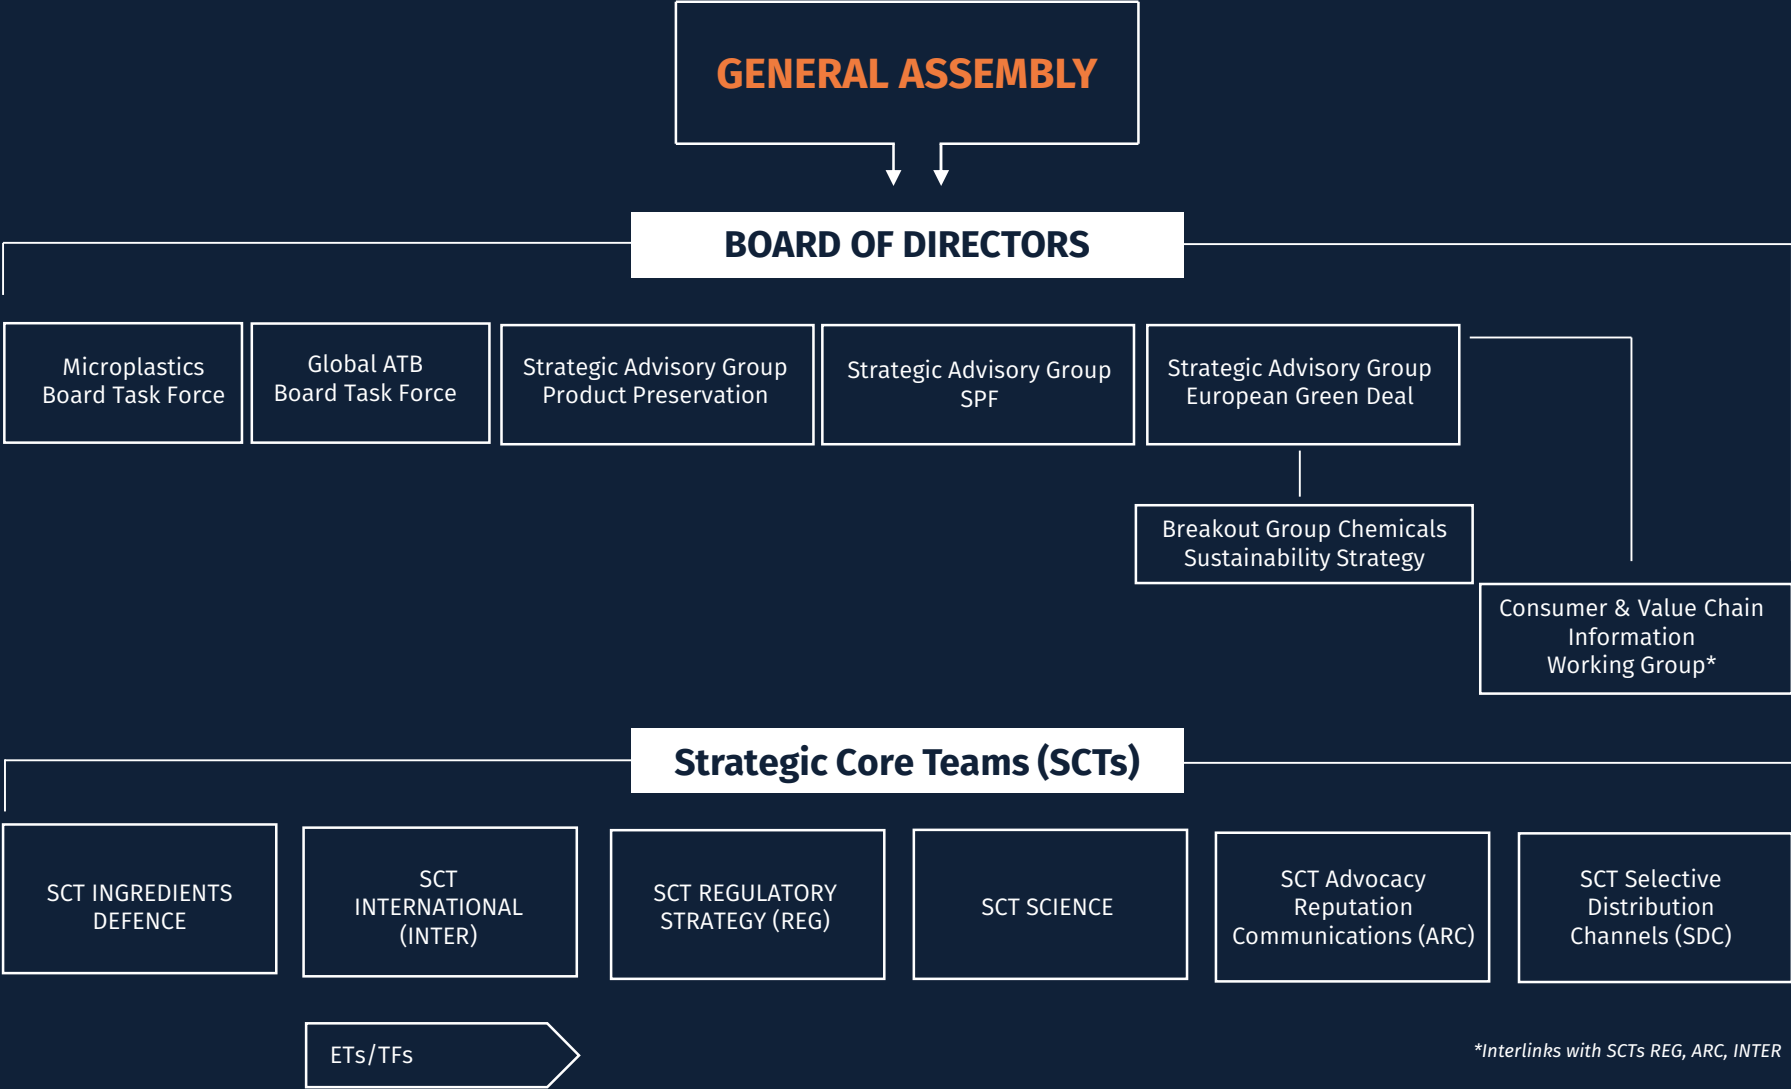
GENERAL ASSEMBLY

BOARD OF DIRECTORS

Microplastics Board Task Force

Global ATB Board Task Force

Strategic Advisory Group Product Preservation

Strategic Advisory Group SPF

Strategic Advisory Group European Green Deal

Breakout Group Chemicals Sustainability Strategy

Consumer & Value Chain Information Working Group*

Strategic Core Teams (SCTs)

SCT INGREDIENTS DEFENCE

SCT INTERNATIONAL (INTER)

SCT REGULATORY STRATEGY (REG)

SCT SCIENCE

SCT Advocacy Reputation Communications (ARC)

SCT Selective Distribution Channels (SDC)

ETs/TFs

*Interlinks with SCTs REG, ARC, INTER